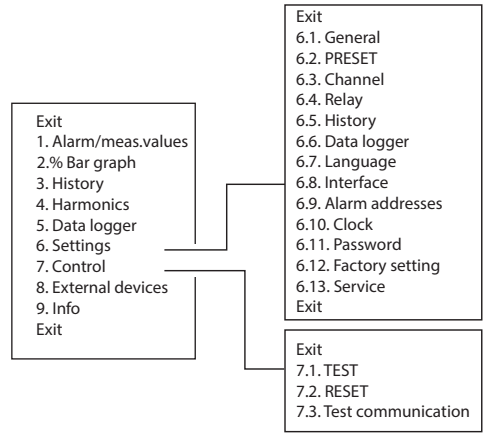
Exit
1. Alarm/meas.values
2.% Bar graph
3. History
4. Harmonics
5. Data logger
6. Settings
7. Control
8. External devices
9. Info
Exit

Exit
6.1. General
6.2. PRESET
6.3. Channel
6.4. Relay
6.5. History
6.6. Data logger
6.7. Language
6.8. Interface
6.9. Alarm addresses
6.10. Clock
6.11. Password
6.12. Factory setting
6.13. Service
Exit

Exit
7.1. TEST
7.2. RESET
7.3. Test communication